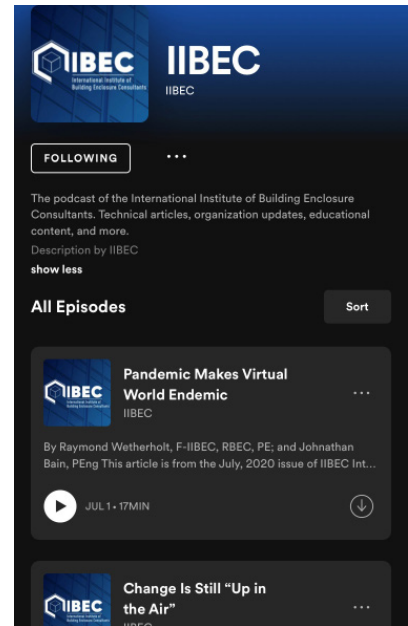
IBEC
International Institute of Building Enclosure Consultants

IIBEC
IIBEC

FOLLOWING
···

The podcast of the International Institute of Building Enclosure Consultants. Technical articles, organization updates, educational content, and more.
Description by IIBEC
show less

All Episodes
Sort

IBEC
International Institute of Building Enclosure Consultants
Pandemic Makes Virtual World Endemic
IIBEC
···
By Raymond Wetherholt, F-IIBEC, RBEC, PE; and Johnathan Bain, PEng This article is from the July, 2020 issue of IIBEC Int...
JUL 1 • 17MIN

IBEC
International Institute of Building Enclosure Consultants
Change Is Still "Up in the Air"
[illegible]
···